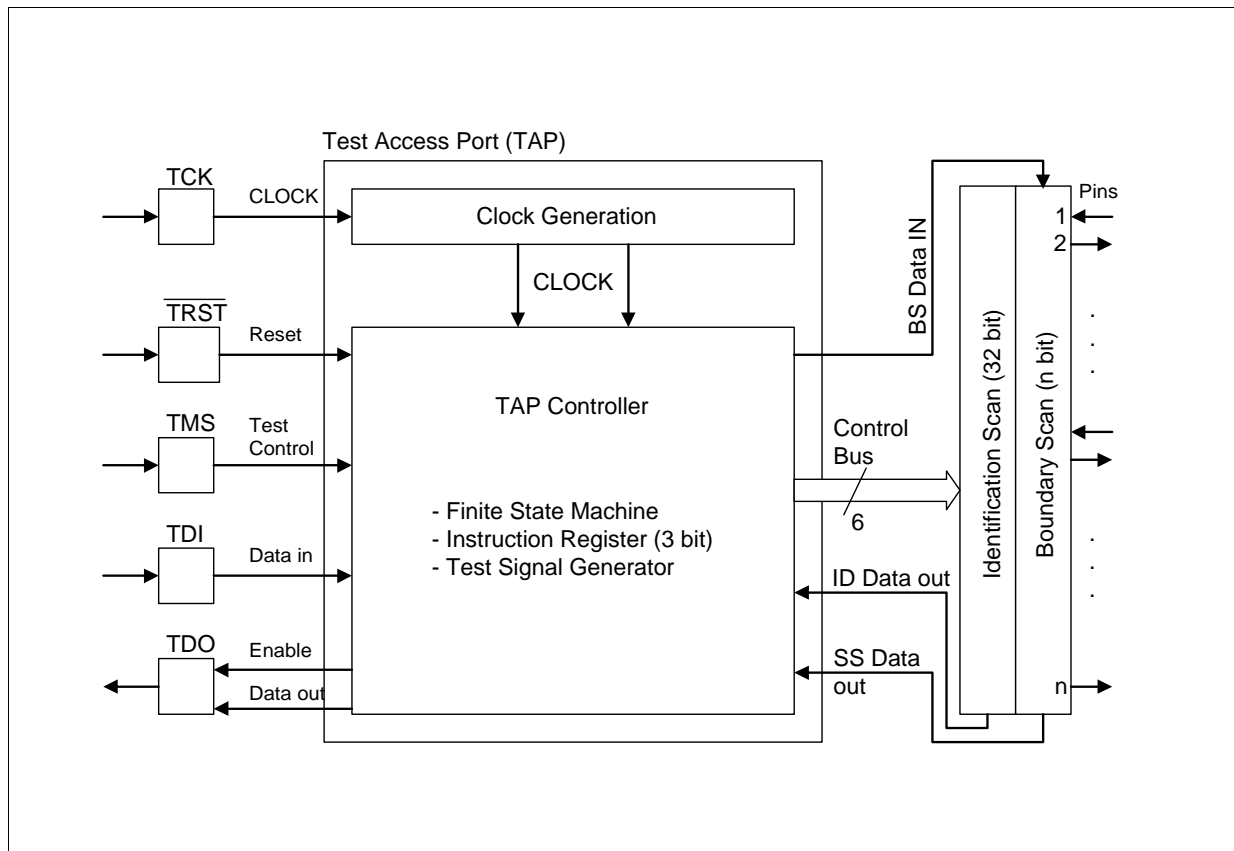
Test Access Port (TAP)

TCK

CLOCK

Clock Generation

CLOCK

$\overline{TRST}$

Reset

TMS

Test Control

TDI

Data in

TDO

Enable

Data out

TAP Controller

- Finite State Machine
- Instruction Register (3 bit)
- Test Signal Generator

BS Data IN

Control Bus

6

ID Data out

SS Data out

Identification Scan (32 bit)

Boundary Scan (n bit)

Pins

1

2

.
.
.

.
.
.

n